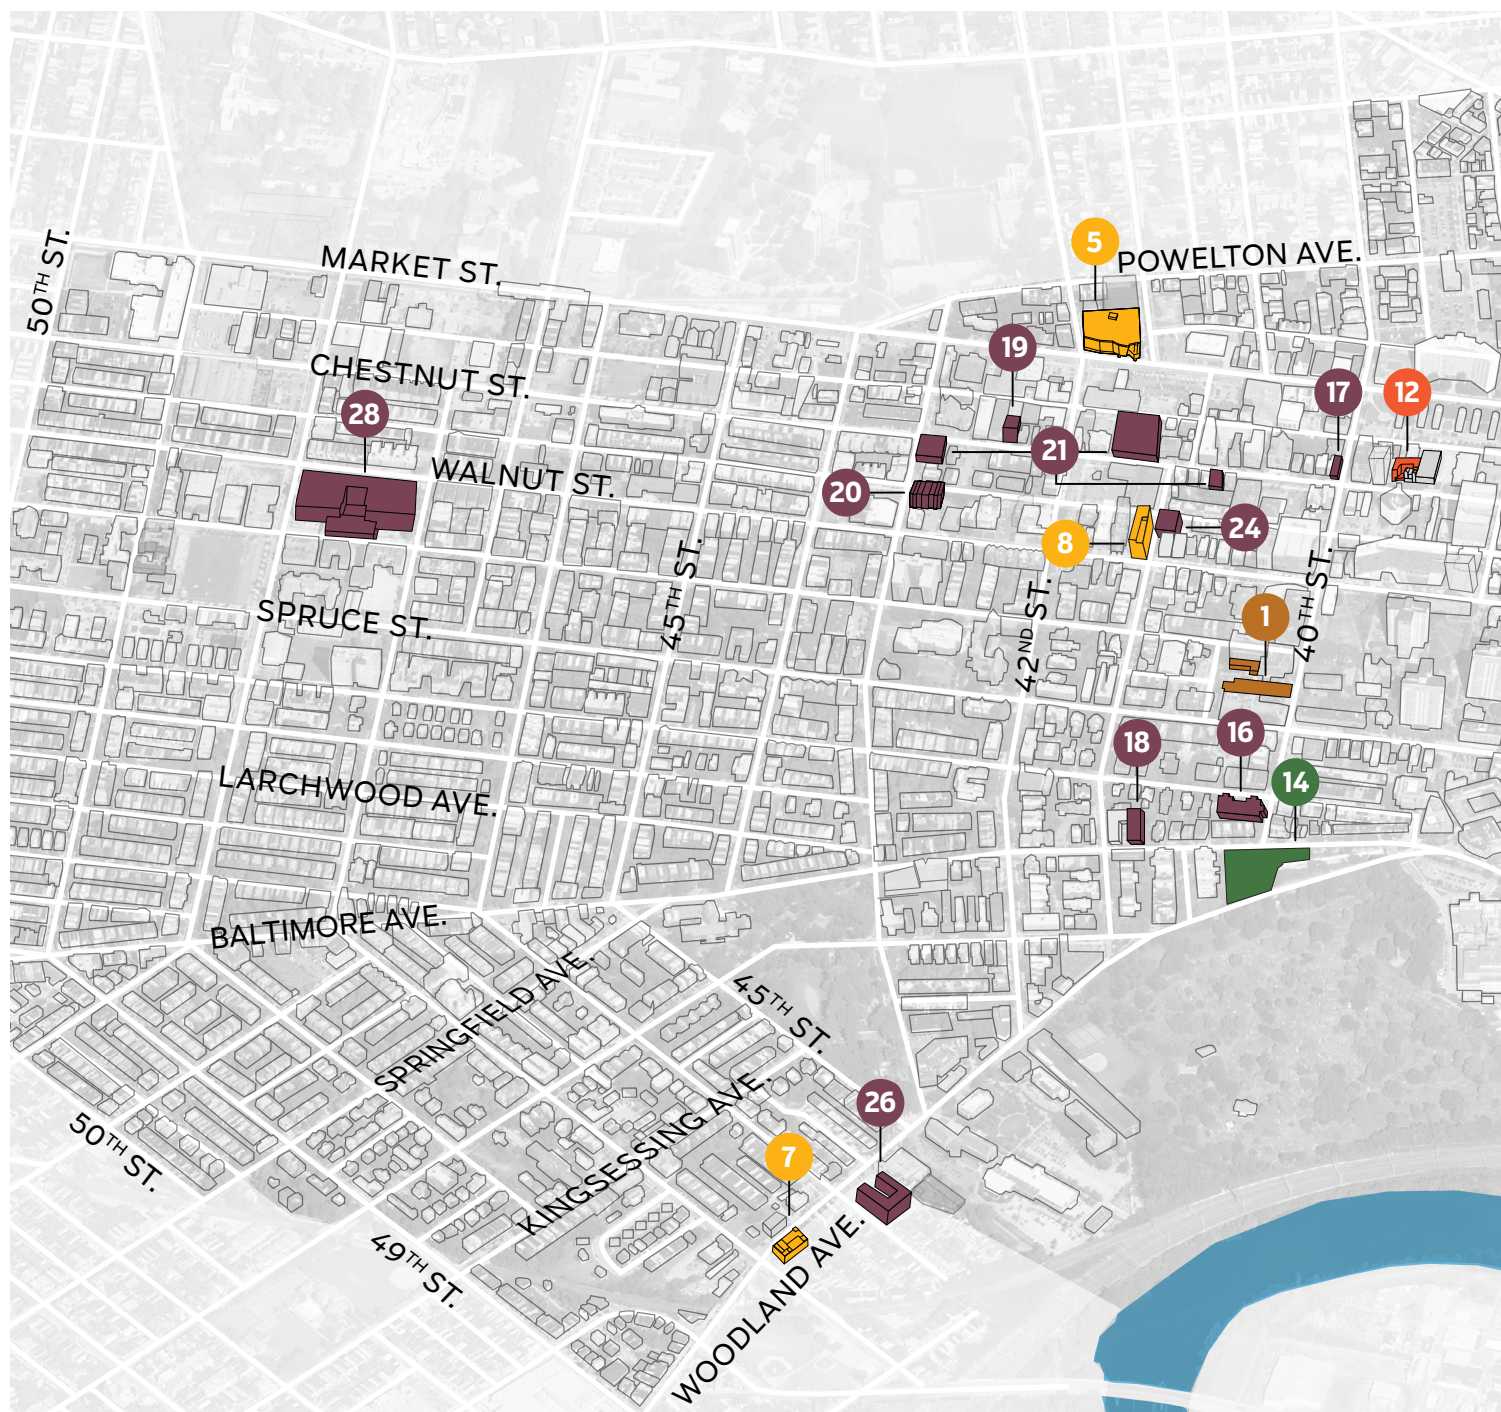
50$^{TH}$ ST.
MARKET ST.
5
POWELTON AVE.
CHESTNUT ST.
28
19
17
12
WALNUT ST.
21
20
24
8
45$^{TH}$ ST.
42$^{ND}$ ST.
40$^{TH}$ ST.
SPRUCE ST.
1
18
16
14
LARCHWOOD AVE.
BALTIMORE AVE.
SPRINGFIELD AVE.
45$^{TH}$ ST.
26
KINGSESSING AVE.
7
50$^{TH}$ ST.
49$^{TH}$ ST.
WOODLAND AVE.